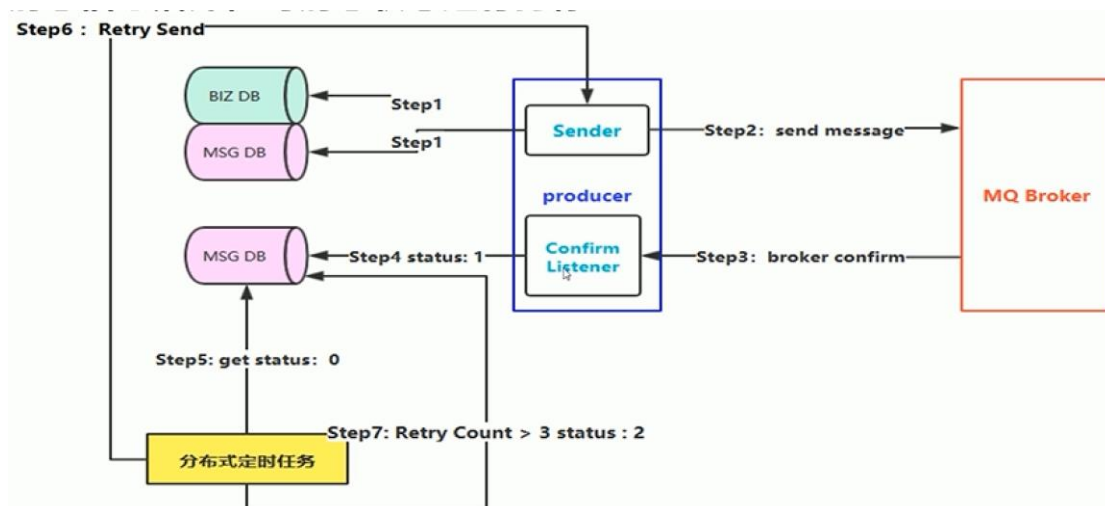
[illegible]
Step6 : Retry Send

BIZ DB

MSG DB

Step1

Step1

Sender

Step2: send message

producer

MQ Broker

MSG DB

Step4 status: 1

Confirm Listener

Step3: broker confirm

Step5: get status: 0

Step7: Retry Count > 3 status : 2

分布式定时任务